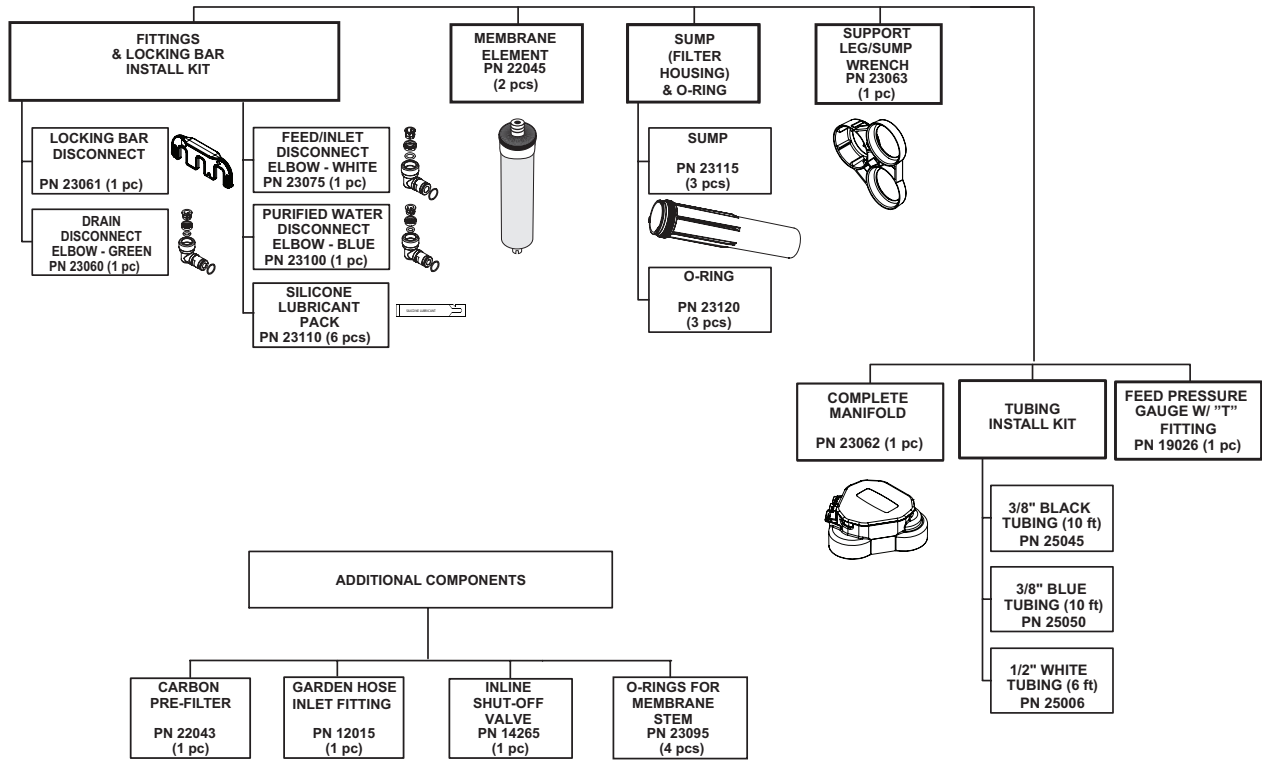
FITTINGS & LOCKING BAR INSTALL KIT

LOCKING BAR DISCONNECT
PN 23061 (1 pc)

DRAIN DISCONNECT ELBOW - GREEN
PN 23060 (1 pc)

FEED/INLET DISCONNECT ELBOW - WHITE
PN 23075 (1 pc)

PURIFIED WATER DISCONNECT ELBOW - BLUE
PN 23100 (1 pc)

SILICONE LUBRICANT PACK
PN 23110 (6 pcs)

SILICONE LUBRICANT

MEMBRANE ELEMENT
PN 22045
(2 pcs)

SUMP (FILTER HOUSING) & O-RING

SUMP
PN 23115
(3 pcs)

O-RING
PN 23120
(3 pcs)

SUPPORT LEG/SUMP WRENCH
PN 23063
(1 pc)

COMPLETE MANIFOLD
PN 23062 (1 pc)

TUBING INSTALL KIT

3/8" BLACK TUBING (10 ft)
PN 25045

3/8" BLUE TUBING (10 ft)
PN 25050

1/2" WHITE TUBING (6 ft)
PN 25006

FEED PRESSURE GAUGE W/ "T" FITTING
PN 19026 (1 pc)

ADDITIONAL COMPONENTS

CARBON PRE-FILTER
PN 22043
(1 pc)

GARDEN HOSE INLET FITTING
PN 12015
(1 pc)

INLINE SHUT-OFF VALVE
PN 14265
(1 pc)

O-RINGS FOR MEMBRANE STEM
PN 23095
(4 pcs)